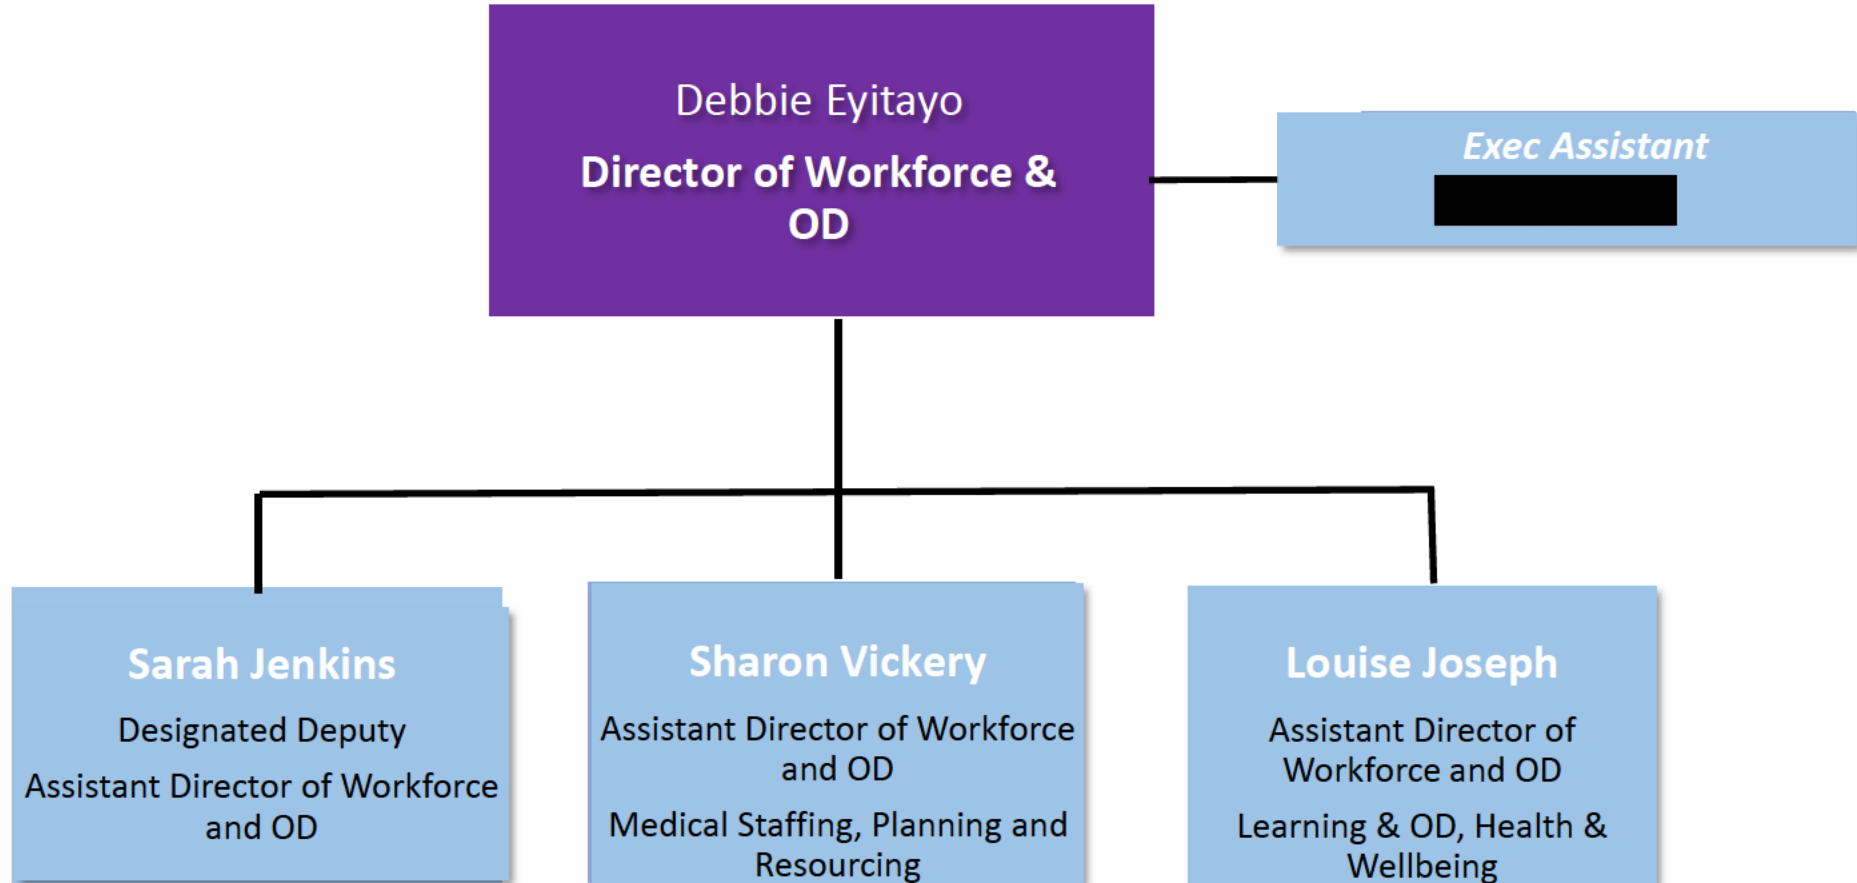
Debbie Eyitayo

Director of Workforce & OD

Exec Assistant

Sarah Jenkins

Designated Deputy

Assistant Director of Workforce and OD

Sharon Vickery

Assistant Director of Workforce and OD

Medical Staffing, Planning and Resourcing

Louise Joseph

Assistant Director of Workforce and OD

Learning & OD, Health & Wellbeing